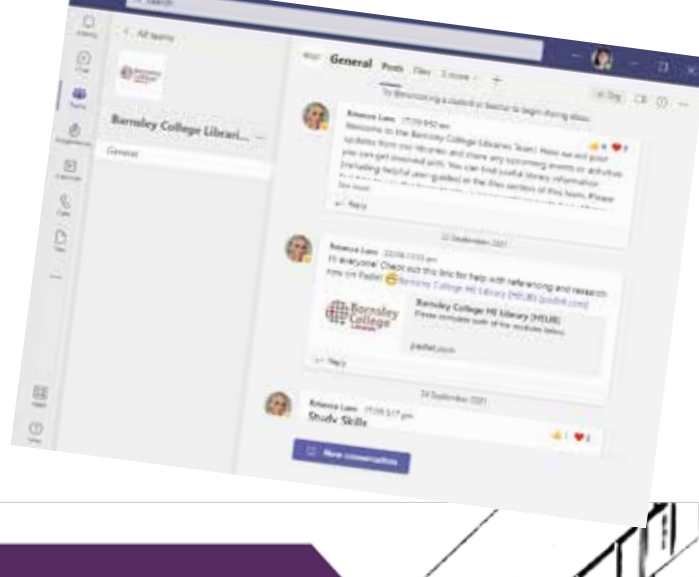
< All teams

Barnsley College Librari... ...

General

General Posts Files 3 more +

Try @mentioning a channel or teacher to begin sharing ideas.

Rebecca Lane 17/09 9:52 am

Welcome to the Barnsley College Libraries Team! Here we will post updates from our libraries and share any upcoming events or activities you can get involved with. You can find useful library information (including helpful user guides) in the files section of this Team. Please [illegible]

See more

Reply

22 September 2021

Rebecca Lane 22/09 11:13 am

Hi everyone! Check out this link for help with referencing and research: Barnsley College HE Library (HELIB) [padlet.com]

Barnsley College HE Library (HELIB)

Please complete both of the modules below.

padlet.com

Reply

24 September 2021

Rebecca Lane 17:09 5:17 pm

Study Skills

New conversation